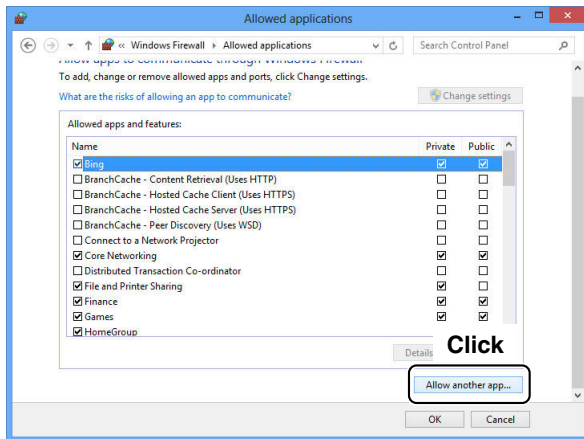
Allowed applications

« Windows Firewall › Allowed applications

Search Control Panel

Allow apps to communicate through Windows Firewall

To add, change or remove allowed apps and ports, click Change settings.

What are the risks of allowing an app to communicate?

Change settings

Allowed apps and features:

| Name | Private | Public |
|---|---|---|
| ☑ Bing | ☑ | ☑ |
| ☐ BranchCache - Content Retrieval (Uses HTTP) | ☐ | ☐ |
| ☐ BranchCache - Hosted Cache Client (Uses HTTPS) | ☐ | ☐ |
| ☐ BranchCache - Hosted Cache Server (Uses HTTPS) | ☐ | ☐ |
| ☐ BranchCache - Peer Discovery (Uses WSD) | ☐ | ☐ |
| ☐ Connect to a Network Projector | ☐ | ☐ |
| ☑ Core Networking | ☑ | ☑ |
| ☐ Distributed Transaction Co-ordinator | ☐ | ☐ |
| ☑ File and Printer Sharing | ☑ | ☐ |
| ☑ Finance | ☑ | ☑ |
| ☑ Games | ☑ | ☑ |
| ☑ HomeGroup | | |

Details

Click

Allow another app...

OK

Cancel